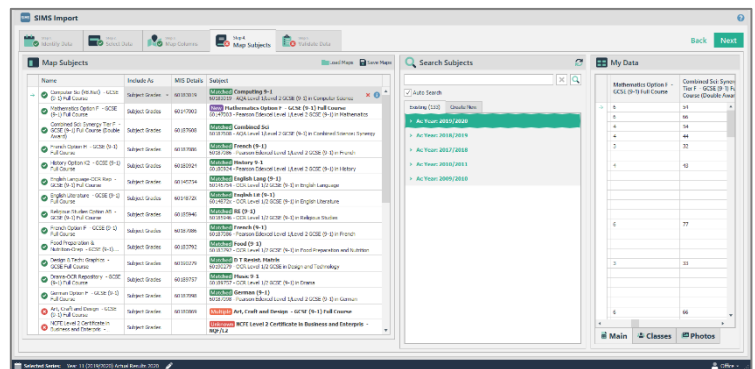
SIMS Import

Step 1 Identify Data | Step 2 Select Data | Step 3 Map Columns | Step 4 Map Subjects | Step 5 Validate Data

Back | Next

Map Subjects

Load Maps | Save Maps

| Name | Include As | MIS Details | Subject |
|---|---|---|---|
| Computer Sci (9th Rev) - GCSE (9-1) Full Course | Subject Grades | 60183034 | Matched Computing 9-1 60183034 - AQA Level 1/Level 2 GCSE (9-1) in Computer Science |
| Mathematics Option F - GCSE (9-1) Full Course | Subject Grades | 60187903 | New Mathematics Option F - GCSE (9-1) Full Course 60147903 - Pearson Edexcel Level 1/Level 2 GCSE (9-1) in Mathematics |
| Combined Sci: Synergy Tier F - GCSE (9-1) Full Course (Double Award) | Subject Grades | 60187088 | Matched Combined Sci 60187088 - AQA Level 1/Level 2 GCSE (9-1) in Combined Science: Synergy |
| French Option M - GCSE (9-1) Full Course | Subject Grades | 60187686 | Matched French (9-1) 60187686 - Pearson Edexcel Level 1/Level 2 GCSE (9-1) in French |
| History Option K1 - GCSE (9-1) Full Course | Subject Grades | 60183024 | Matched History 9-1 60183024 - Pearson Edexcel Level 1/Level 2 GCSE (9-1) in History |
| English Language-OCR Rep - GCSE (9-1) Full Course | Subject Grades | 60145754 | Matched English Lang (9-1) 60145754 - OCR Level 1/2 GCSE (9-1) in English Language |
| English Literature - GCSE (9-1) Full Course | Subject Grades | 60148721 | Matched English Lit (9-1) 60148721 - OCR Level 1/2 GCSE (9-1) in English Literature |
| Religious Studies Option AR - GCSE (9-1) Full Course | Subject Grades | 60185946 | Matched RE (9-1) 60185946 - OCR Level 1/2 GCSE (9-1) in Religious Studies |
| French Option P - GCSE (9-1) Full Course | Subject Grades | 60187686 | Matched French (9-1) 60187686 - Pearson Edexcel Level 1/Level 2 GCSE (9-1) in French |
| Food Preparation & Nutrition-Crep - GCSE (9-1)... | Subject Grades | 60182793 | Matched Food (9-1) 60182793 - OCR Level 1/2 GCSE (9-1) in Food Preparation and Nutrition |
| Design & Tech: Graphics - GCSE Full Course | Subject Grades | 60182279 | Matched D T Resist. Matrls 60182279 - OCR Level 1/2 GCSE (9-1) in Design and Technology |
| Drama-OCR Repository - GCSE (9-1) Full Course | Subject Grades | 60183757 | Matched Drama 9-1 60183757 - OCR Level 1/2 GCSE (9-1) in Drama |
| German Option P - GCSE (9-1) Full Course | Subject Grades | 60187698 | Matched German (9-1) 60187698 - Pearson Edexcel Level 1/Level 2 GCSE (9-1) in German |
| Art, Craft and Design - GCSE (9-1) Full Course | Subject Grades | 60183869 | Multiple Art, Craft and Design - GCSE (9-1) Full Course |
| NCFE Level 2 Certificate in Business and Enterpris | Subject Grades | | Unmatched NCFE Level 2 Certificate in Business and Enterpris - M/P/L2 |

Search Subjects

Auto Search

Existing (133) | Create New

As Year: 2019/2020
As Year: 2018/2019
As Year: 2017/2018
As Year: 2010/2011
As Year: 2009/2010

My Data

Mathematics Option F - GCSE (9-1) Full Course | Combined Sci Synergy Tier F - GCSE (9-1) Full Course (Double Award)

5 | 54
5 | 66
4 | 54
4 | 44
3 | 32
4 | 43
5 | 77
3 | 33
5 | 66

Main | Classes | Photos

Selected Series: Year 11 (2019/2020) Actual Results 2020

Offline